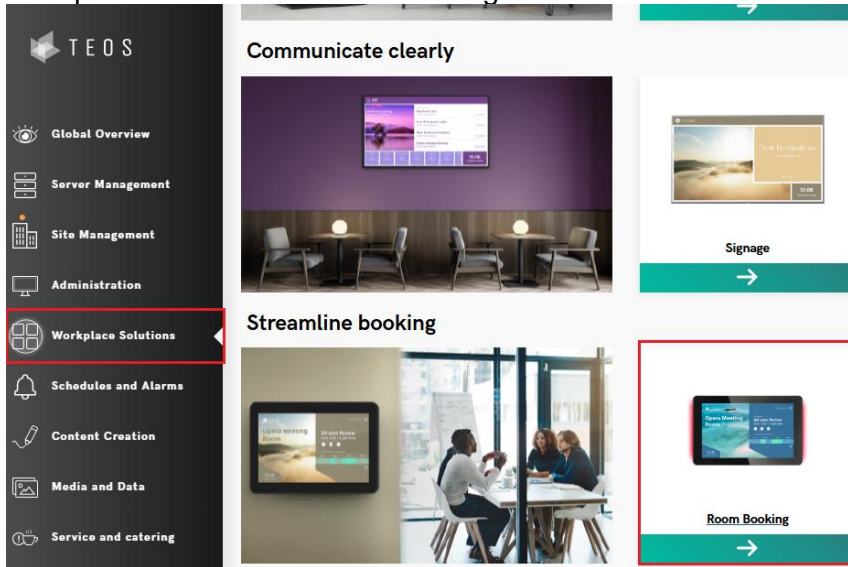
TEOS

Global Overview

Server Management

Site Management

Administration

Workplace Solutions

Schedules and Alarms

Content Creation

Media and Data

Service and catering

Communicate clearly

Signage

Streamline booking

Opera meeting Room

Room Booking